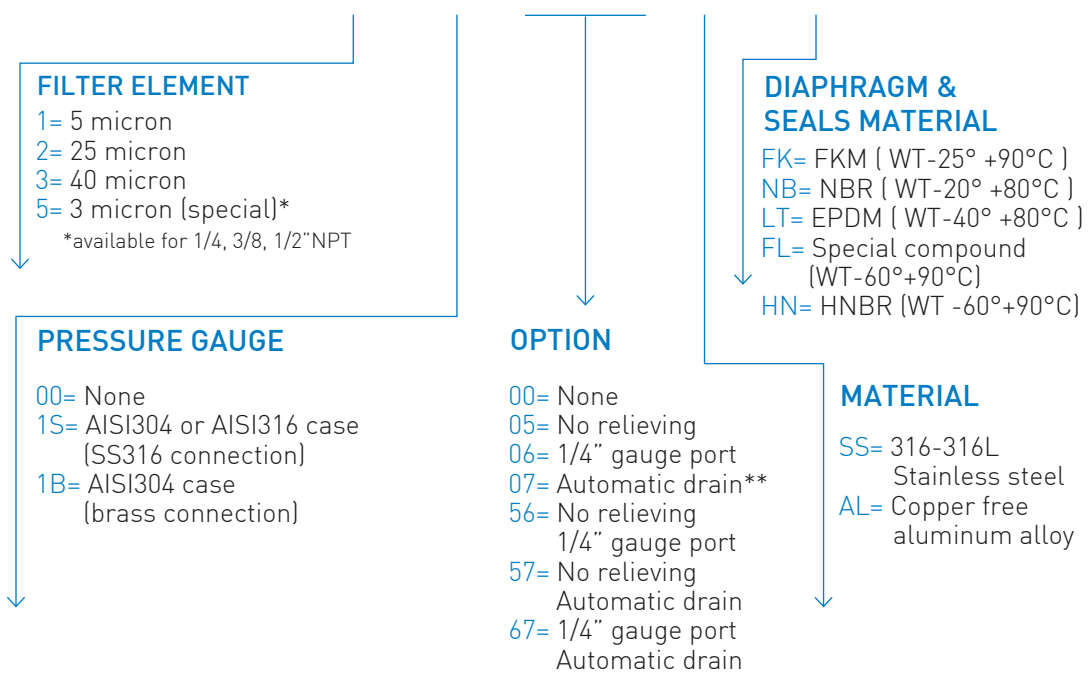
FILTER ELEMENT
1= 5 micron
2= 25 micron
3= 40 micron
5= 3 micron (special)*
*available for 1/4, 3/8, 1/2"NPT

DIAPHRAGM & SEALS MATERIAL
FK= FKM ( WT-25° +90°C )
NB= NBR ( WT-20° +80°C )
LT= EPDM ( WT-40° +80°C )
FL= Special compound (WT-60°+90°C)
HN= HNBR (WT -60°+90°C)

PRESSURE GAUGE
00= None
1S= AISI304 or AISI316 case (SS316 connection)
1B= AISI304 case (brass connection)

OPTION
00= None
05= No relieving
06= 1/4" gauge port
07= Automatic drain**
56= No relieving 1/4" gauge port
57= No relieving Automatic drain
67= 1/4" gauge port Automatic drain

MATERIAL
SS= 316-316L Stainless steel
AL= Copper free aluminum alloy